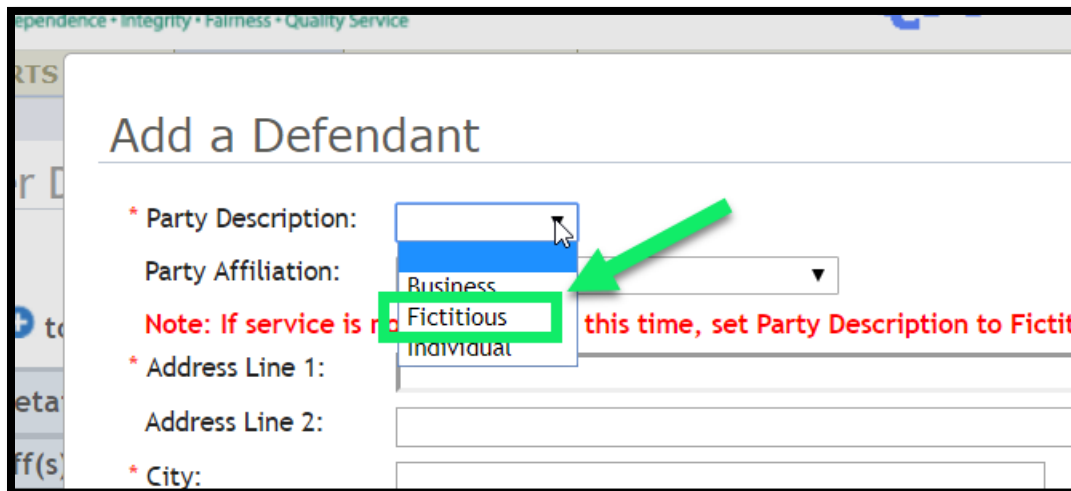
ependence • Integrity • Fairness • Quality Service

RTS

r D

t

eta

ff(s)

Add a Defendant

* Party Description:

Business
Fictitious
Individual

Party Affiliation:

Note: If service is n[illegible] this time, set Party Description to Fictit

* Address Line 1:

Address Line 2:

* City: